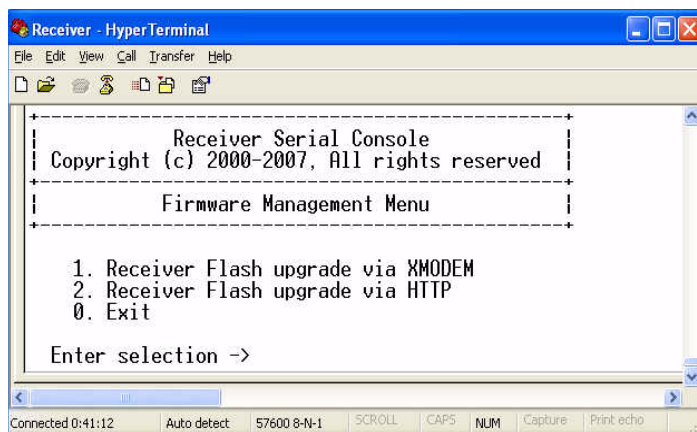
Receiver - HyperTerminal

File Edit View Call Transfer Help

+------------------------------------------------+
| Receiver Serial Console |
| Copyright (c) 2000-2007, All rights reserved |
+------------------------------------------------+
| Firmware Management Menu |
+------------------------------------------------+

1. Receiver Flash upgrade via XMODEM
2. Receiver Flash upgrade via HTTP
0. Exit

Enter selection ->

Connected 0:41:12 | Auto detect | 57600 8-N-1 | SCROLL | CAPS | NUM | Capture | Print echo